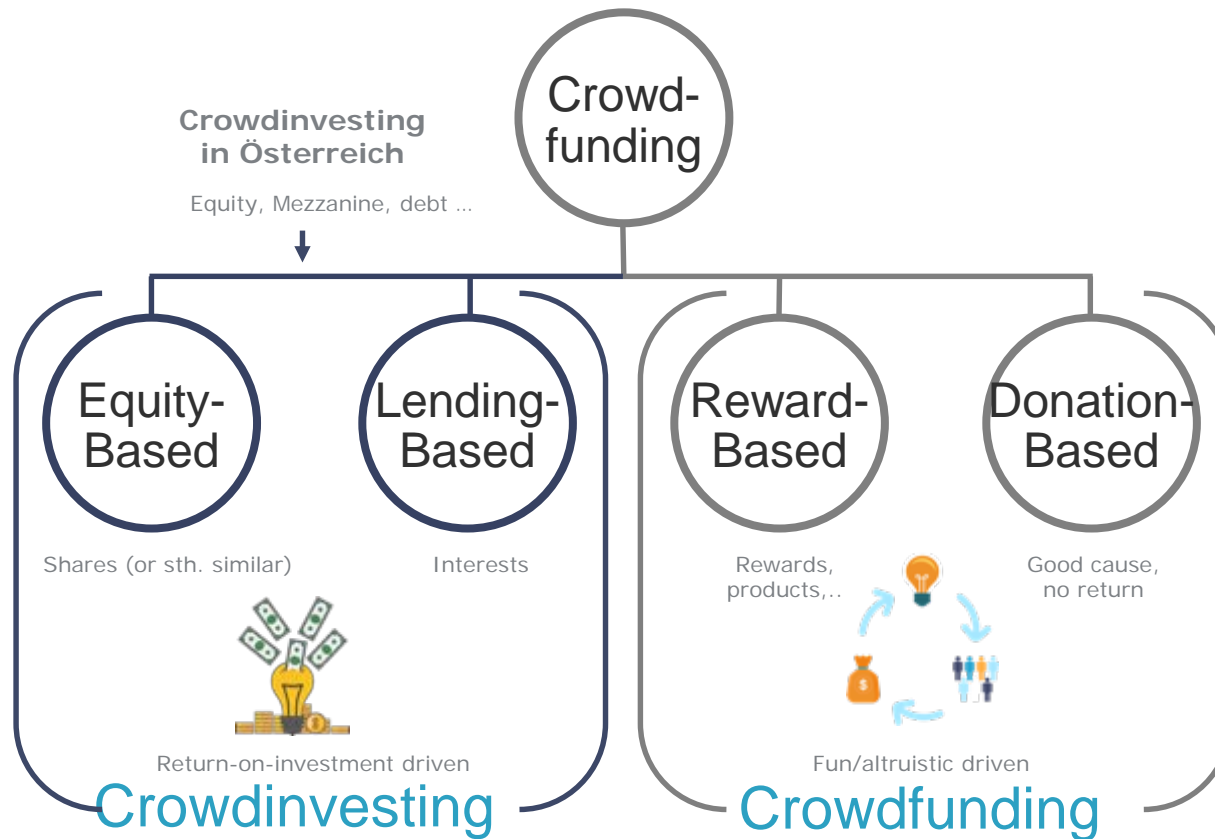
Crowdfunding

Crowdinvesting in Österreich

Equity, Mezzanine, debt ...

Equity-Based

Lending-Based

Reward-Based

Donation-Based

Shares (or sth. similar)

Interests

Rewards, products,..

Good cause, no return

$

Return-on-investment driven

Crowdinvesting

Fun/altruistic driven

Crowdfunding